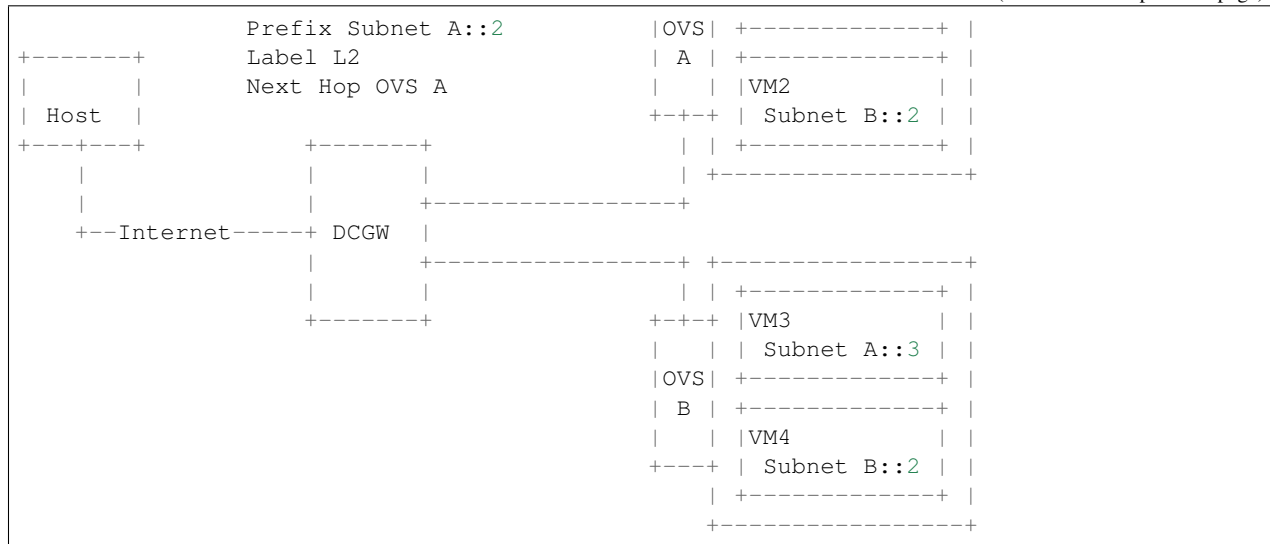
(continues on previous page)

```
              Prefix Subnet A::2           |OVS| +-------------+ |
+-------+     Label L2                     | A | +-------------+ |
|       |     Next Hop OVS A               |   | |VM2          | |
| Host  |                                  +-+-+ | Subnet B::2 | |
+---+---+          +-------+                 | | +-------------+ |
    |              |       |                 | +-----------------+
    |              |       +-----------------+
    +--Internet----+ DCGW  |
                   |       +-----------------+ +-----------------+
                   |       |                 | | +-------------+ |
                   +-------+               +-+-+ |VM3          | |
                                           |   | | Subnet A::3 | |
                                           |OVS| +-------------+ |
                                           | B | +-------------+ |
                                           |   | |VM4          | |
                                           +---+ | Subnet B::2 | |
                                               | +-------------+ |
                                               +-----------------+
```